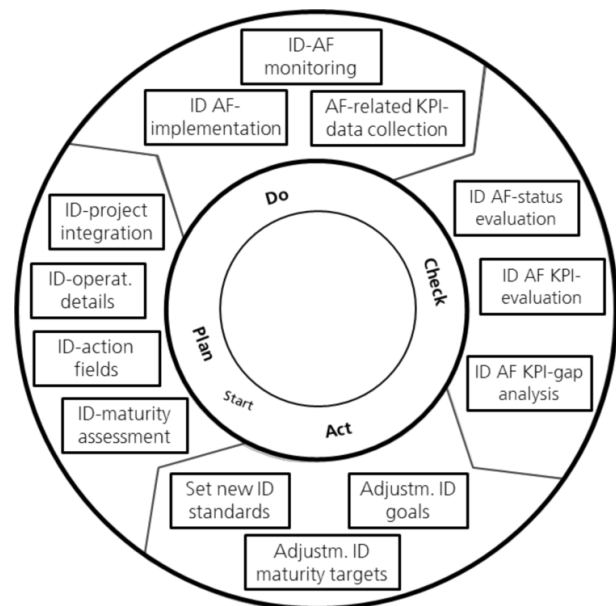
ID-AF monitoring

ID AF-implementation

AF-related KPI-data collection

Do

ID AF-status evaluation

Check

ID AF KPI-evaluation

ID AF KPI-gap analysis

Act

Adjustm. ID goals

Adjustm. ID maturity targets

Set new ID standards

ID-maturity assessment

Start

Plan

ID-action fields

ID-operat. details

ID-project integration